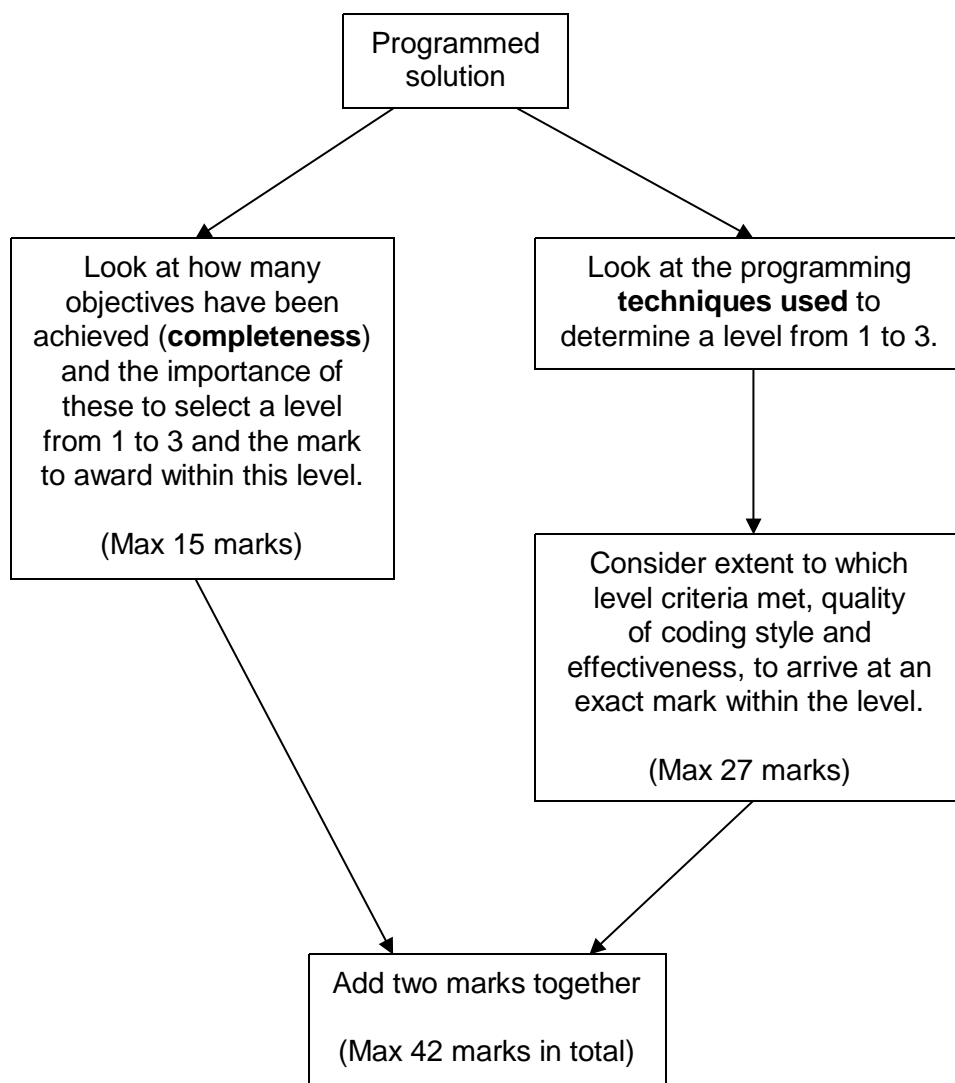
Programmed solution

Look at how many objectives have been achieved (**completeness**) and the importance of these to select a level from 1 to 3 and the mark to award within this level.

(Max 15 marks)

Look at the programming **techniques used** to determine a level from 1 to 3.

Consider extent to which level criteria met, quality of coding style and effectiveness, to arrive at an exact mark within the level.

(Max 27 marks)

Add two marks together

(Max 42 marks in total)